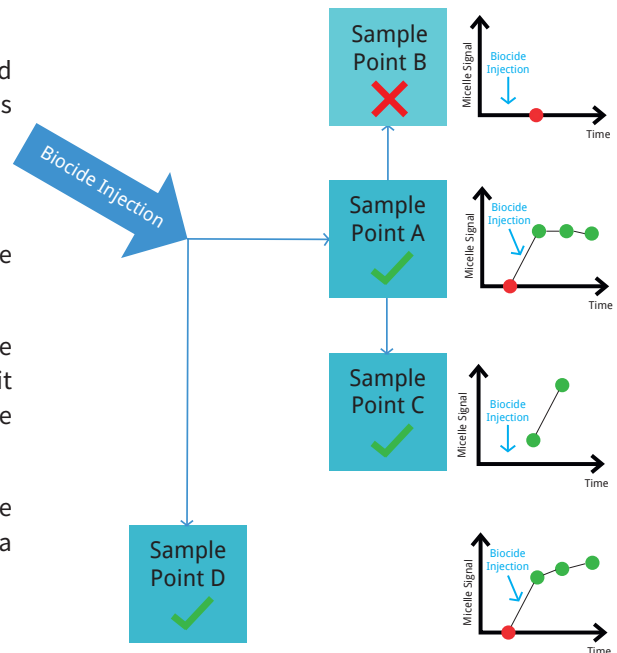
d
s

e

e
it
e

e
a

Biocide Injection

Sample Point B

Micelle Signal
Biocide Injection
Time

Sample Point A

Micelle Signal
Biocide Injection
Time

Sample Point C

Micelle Signal
Biocide Injection
Time

Sample Point D

Micelle Signal
Biocide Injection
Time